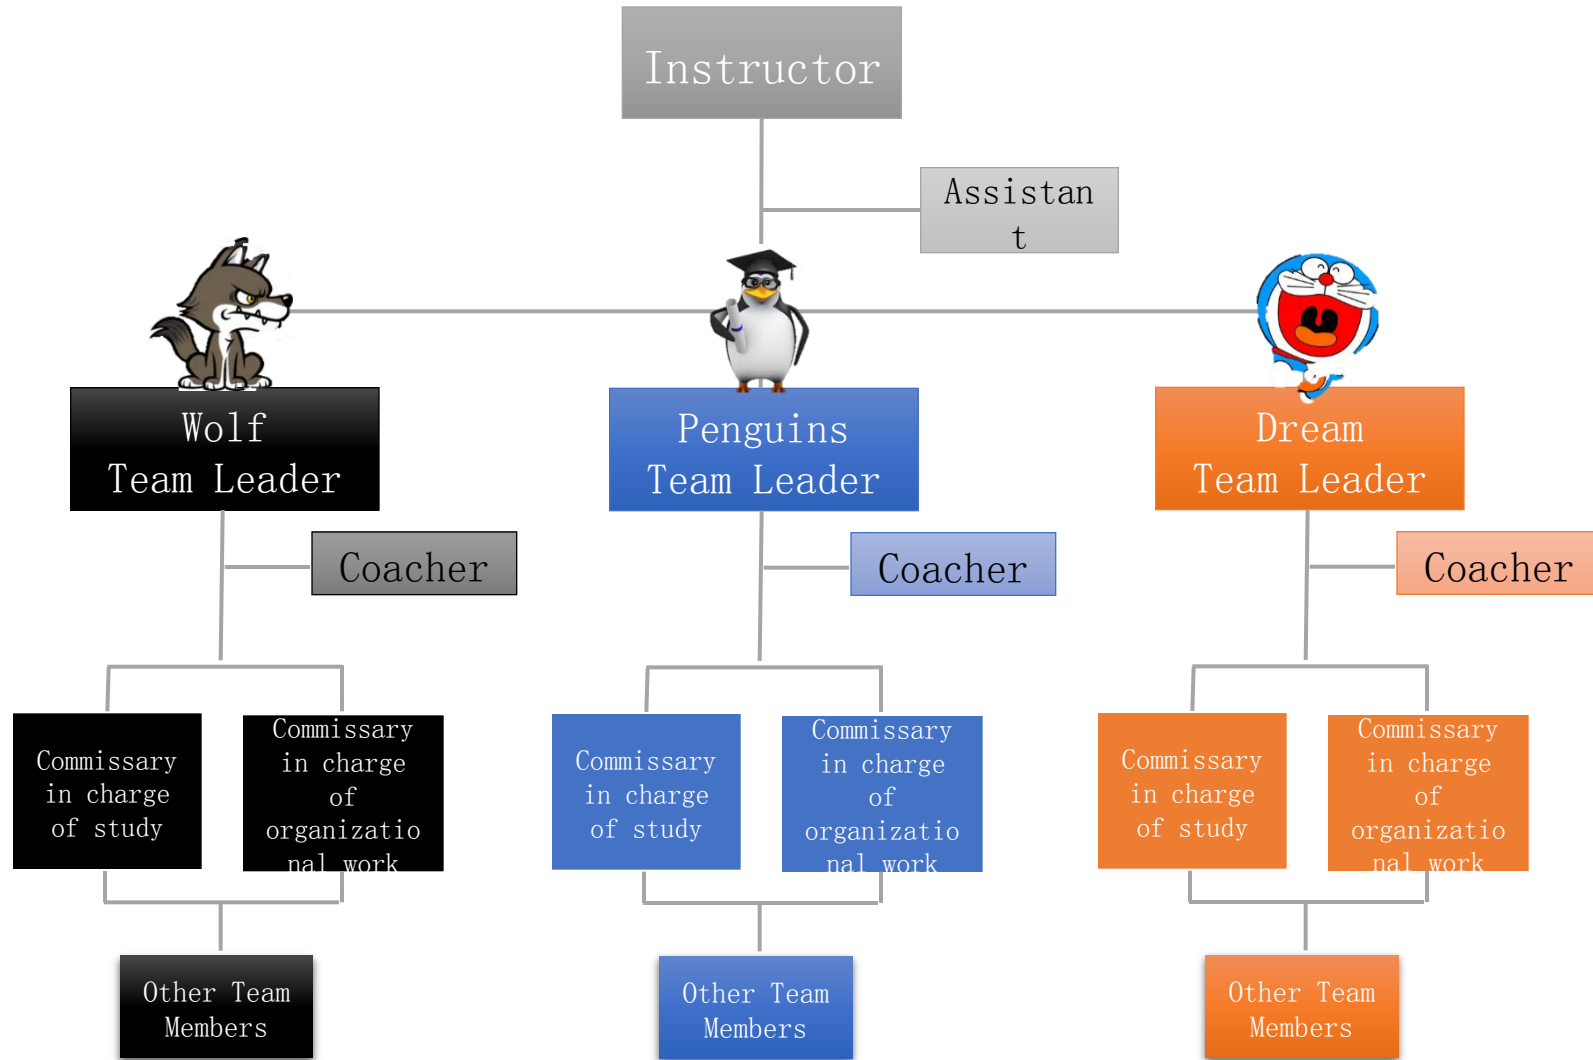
Instructor

Assistan t

Wolf Team Leader

Penguins Team Leader

Dream Team Leader

Coacher

Coacher

Coacher

Commissary in charge of study

Commissary in charge of organizatio nal work

Commissary in charge of study

Commissary in charge of organizatio nal work

Commissary in charge of study

Commissary in charge of organizatio nal work

Other Team Members

Other Team Members

Other Team Members